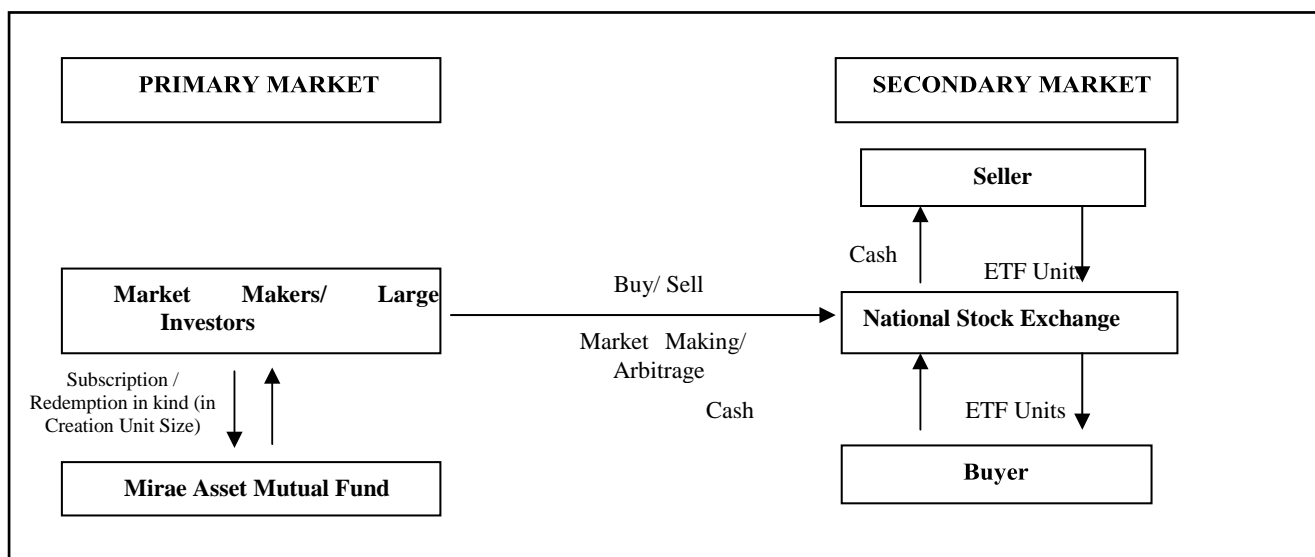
PRIMARY MARKET

SECONDARY MARKET

Seller

Cash

ETF Units

Market Makers/ Large Investors

Buy/ Sell

National Stock Exchange

Market Making/ Arbitrage

Subscription / Redemption in kind (in Creation Unit Size)

Cash

ETF Units

Mirae Asset Mutual Fund

Buyer